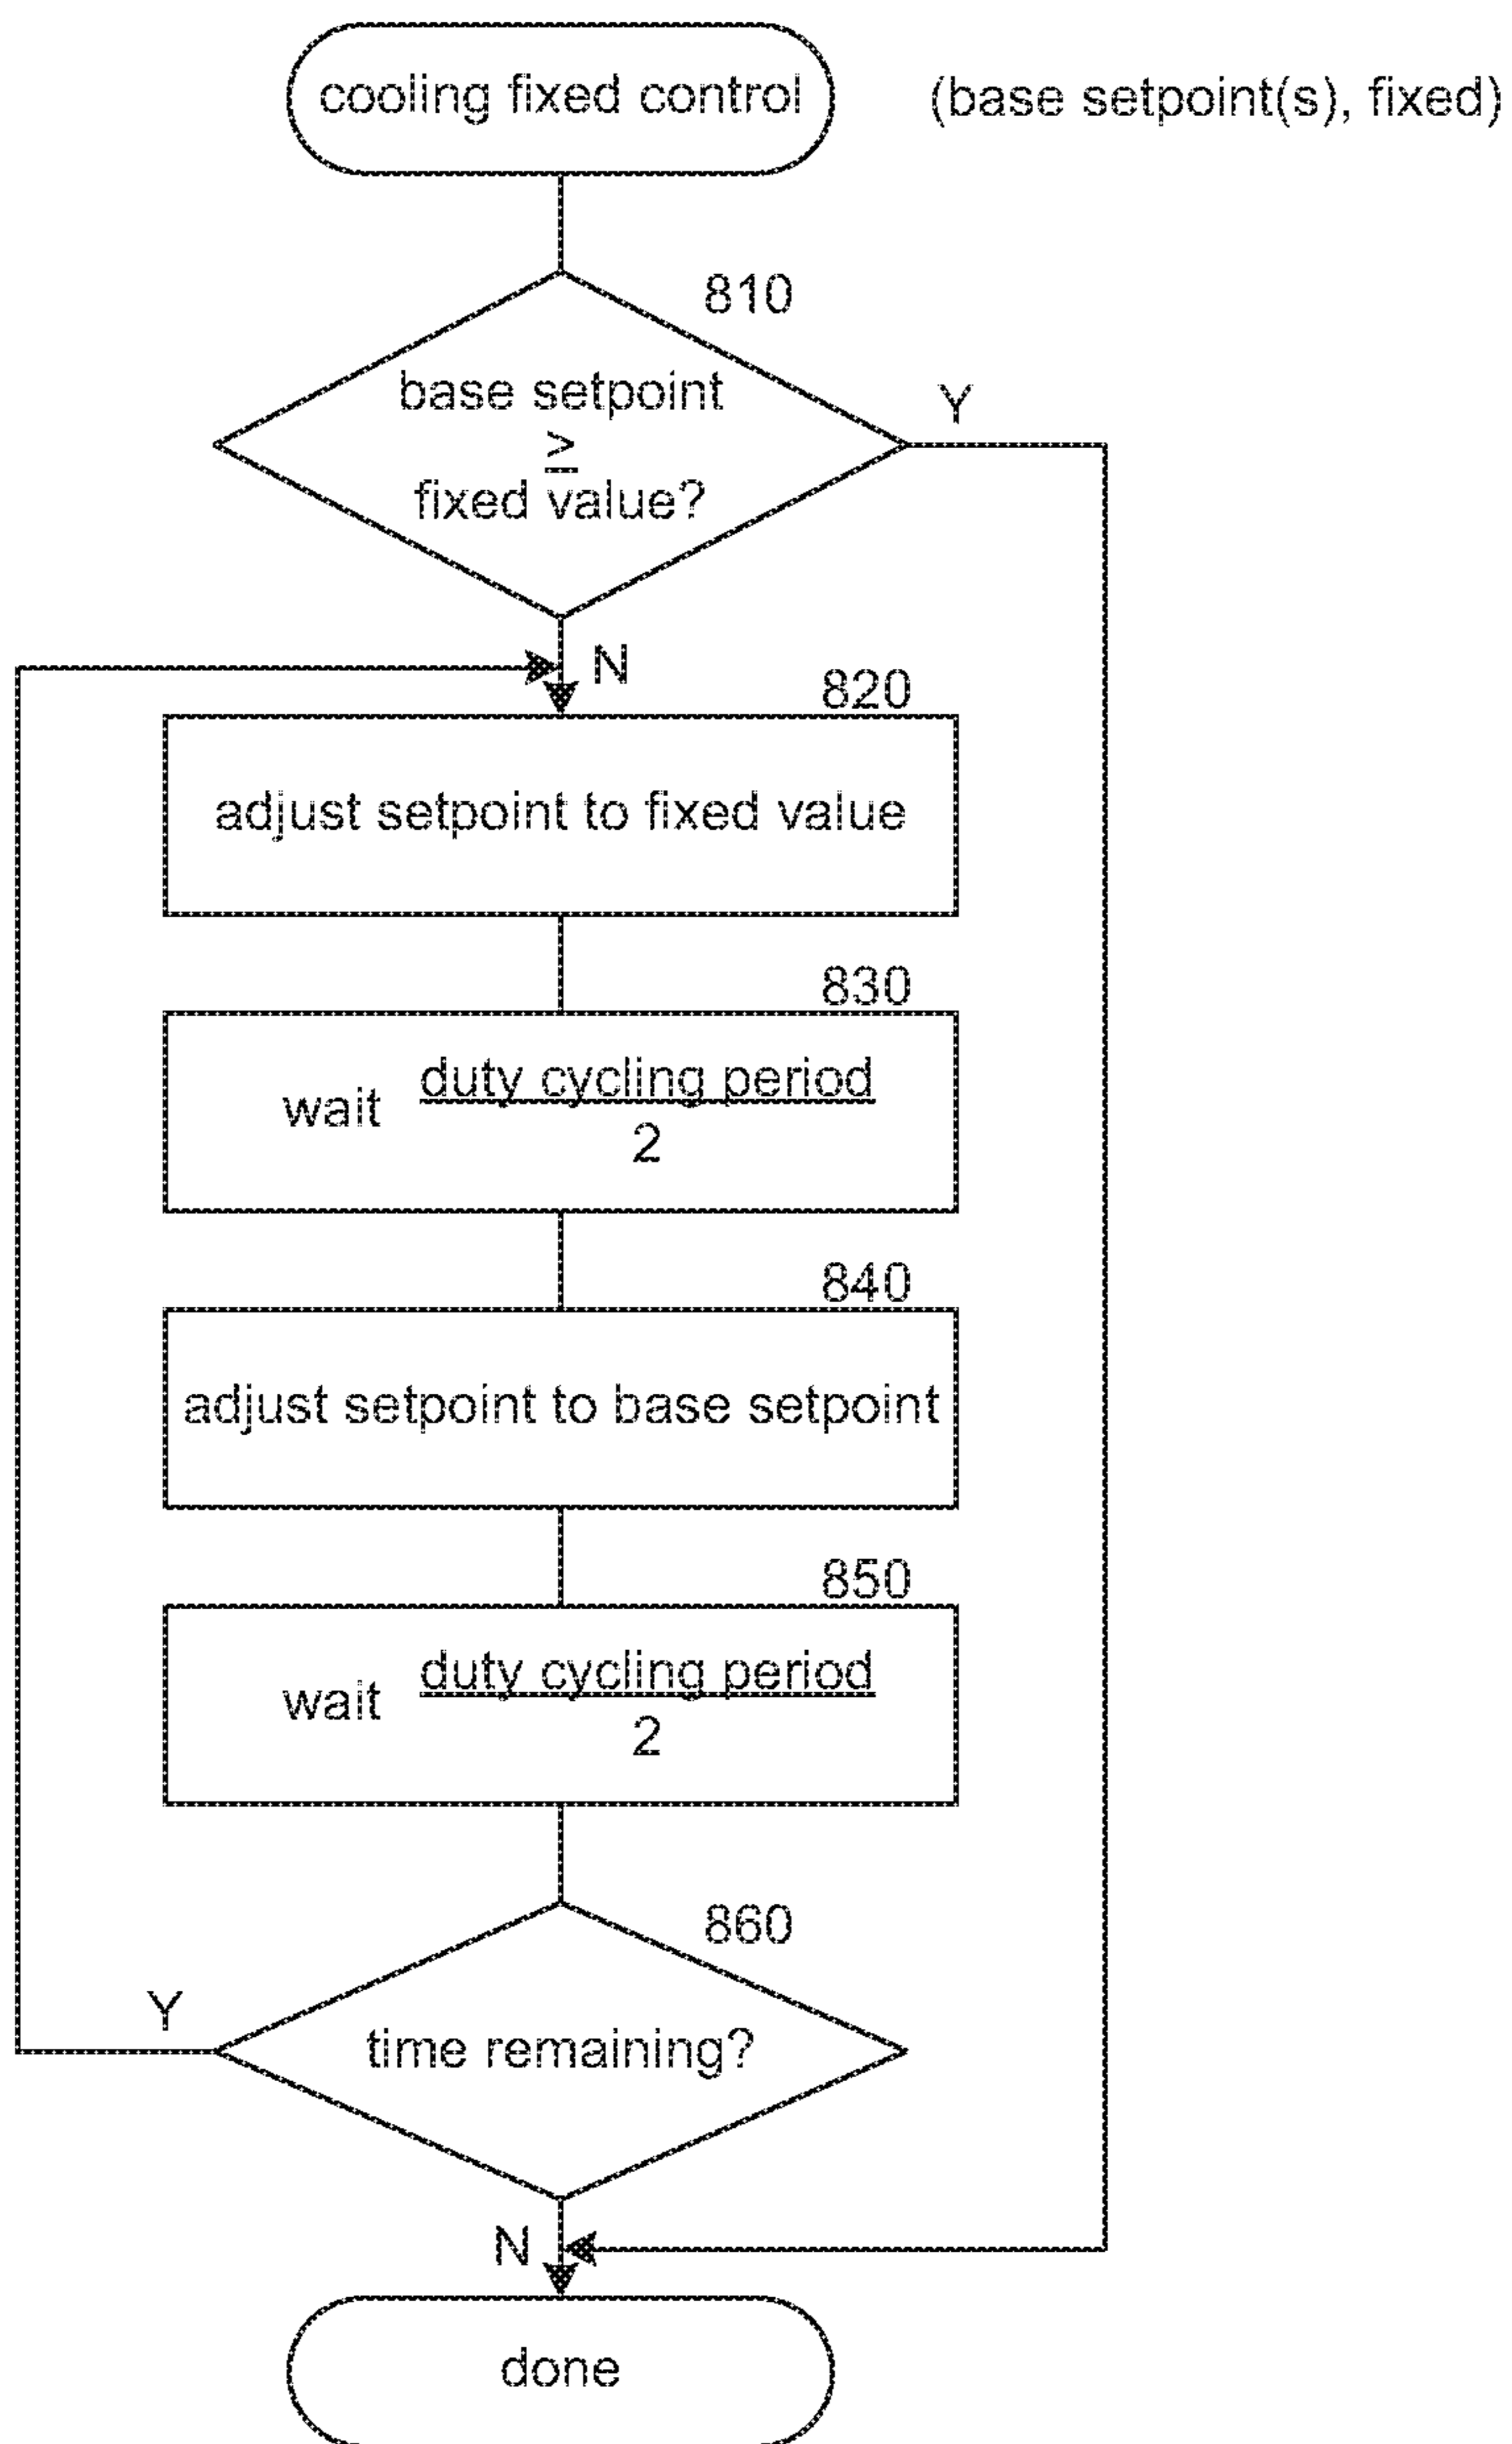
cooling fixed control

(base setpoint(s), fixed)

810

base setpoint $\geq$ fixed value?

Y

N

820

adjust setpoint to fixed value

830

wait $\frac{\text{duty cycling period}}{2}$

840

adjust setpoint to base setpoint

850

wait $\frac{\text{duty cycling period}}{2}$

860

Y

time remaining?

N

done